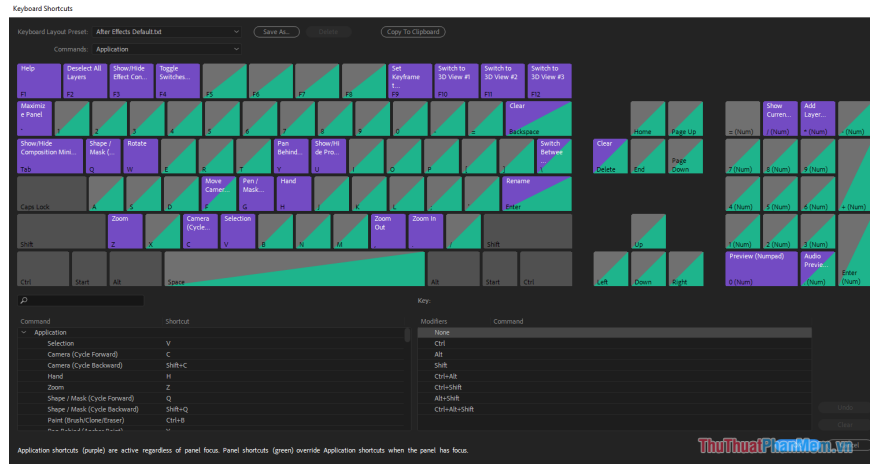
Keyboard Shortcuts

Keyboard Layout Preset: After Effects Default.txt Save As... Delete Copy To Clipboard

Commands: Application

Help F1
Deselect All Layers F2
Show/Hide Effect Con... F3
Toggle Switches... F4
F5
F6
F7
F8
Set Keyframe t... F9
Switch to 3D View #1 F10
Switch to 3D View #2 F11
Switch to 3D View #3 F12

Maximize Panel `
1
2
3
4
5
6
7
8
9
0
-
=
Clear Backspace
Home
Page Up
= (Num)
Show Curren... / (Num)
Add Layer... * (Num)
- (Num)

Show/Hide Composition Mini... Tab
Shape / Mask (... Q
Rotate W
E
R
T
Pan Behind... Y
Show/Hide Pro... U
I
O
P
[
]
Switch Betwee... \
Clear Delete
End
Page Down
7 (Num)
8 (Num)
9 (Num)
+ (Num)

Caps Lock
A
S
D
Move Camer... F
Pen / Mask... G
Hand H
J
K
L
;
'
Rename Enter
4 (Num)
5 (Num)
6 (Num)

Shift
Zoom Z
X
Camera (Cycle... C
Selection V
B
N
M
Zoom Out ,
Zoom In .
/
Shift
Up
1 (Num)
2 (Num)
3 (Num)

Ctrl
Start
Alt
Space
Alt
Start
Ctrl
Left
Down
Right
Preview (Numpad) 0 (Num)
Audio Previe... . (Num)
Enter (Num)

Key:

Command Shortcut
Application
Selection V
Camera (Cycle Forward) C
Camera (Cycle Backward) Shift+C
Hand H
Zoom Z
Shape / Mask (Cycle Forward) Q
Shape / Mask (Cycle Backward) Shift+Q
Paint (Brush/Clone/Eraser) Ctrl+B

Modifiers Command
None
Ctrl
Alt
Shift
Ctrl+Alt
Ctrl+Shift
Alt+Shift
Ctrl+Alt+Shift

Application shortcuts (purple) are active regardless of panel focus. Panel shortcuts (green) override Application shortcuts when the panel has focus.

ThuThuatPhanMem.vn